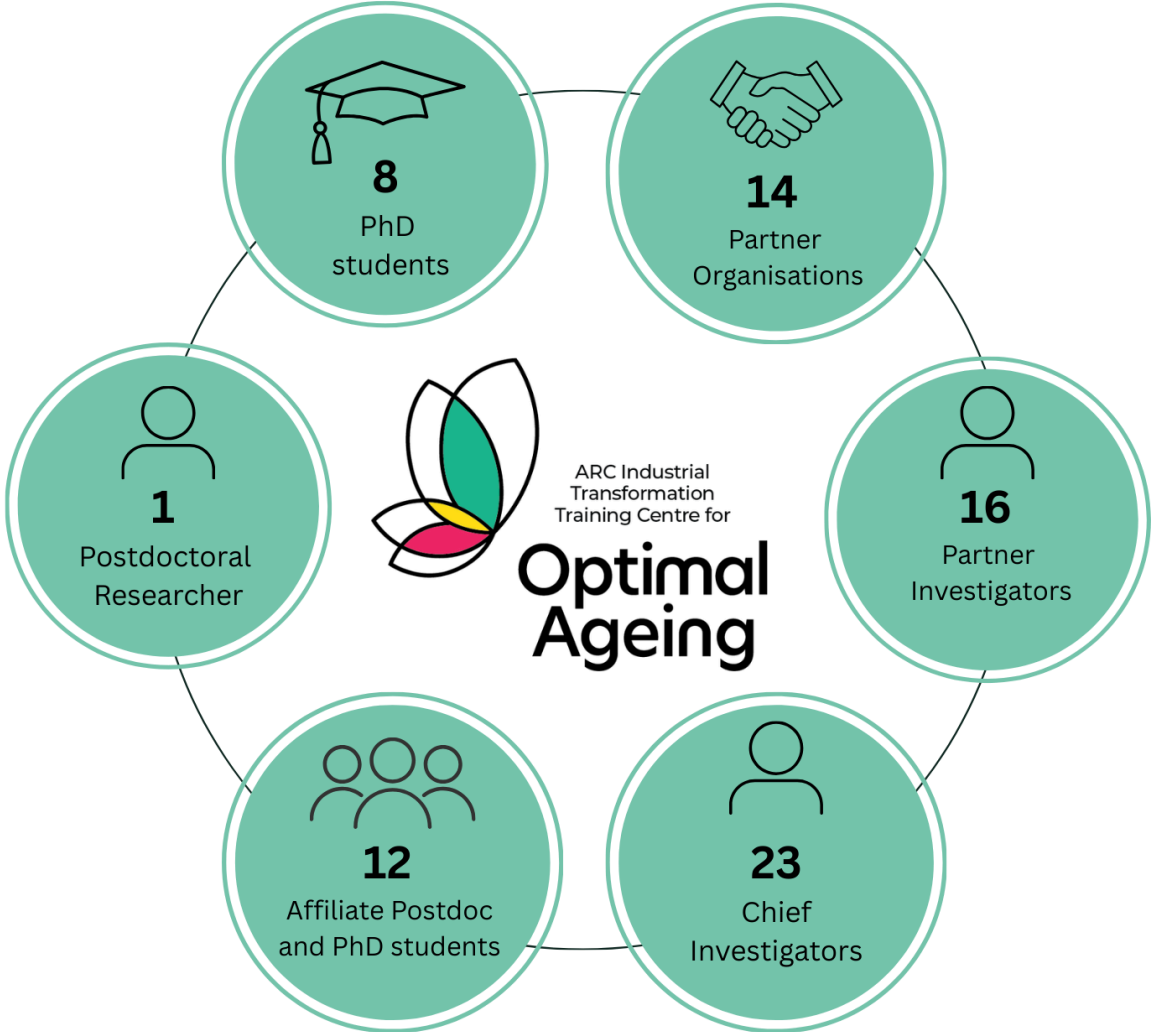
8
PhD students

14
Partner Organisations

1
Postdoctoral Researcher

ARC Industrial Transformation Training Centre for
Optimal Ageing

16
Partner Investigators

12
Affiliate Postdoc and PhD students

23
Chief Investigators